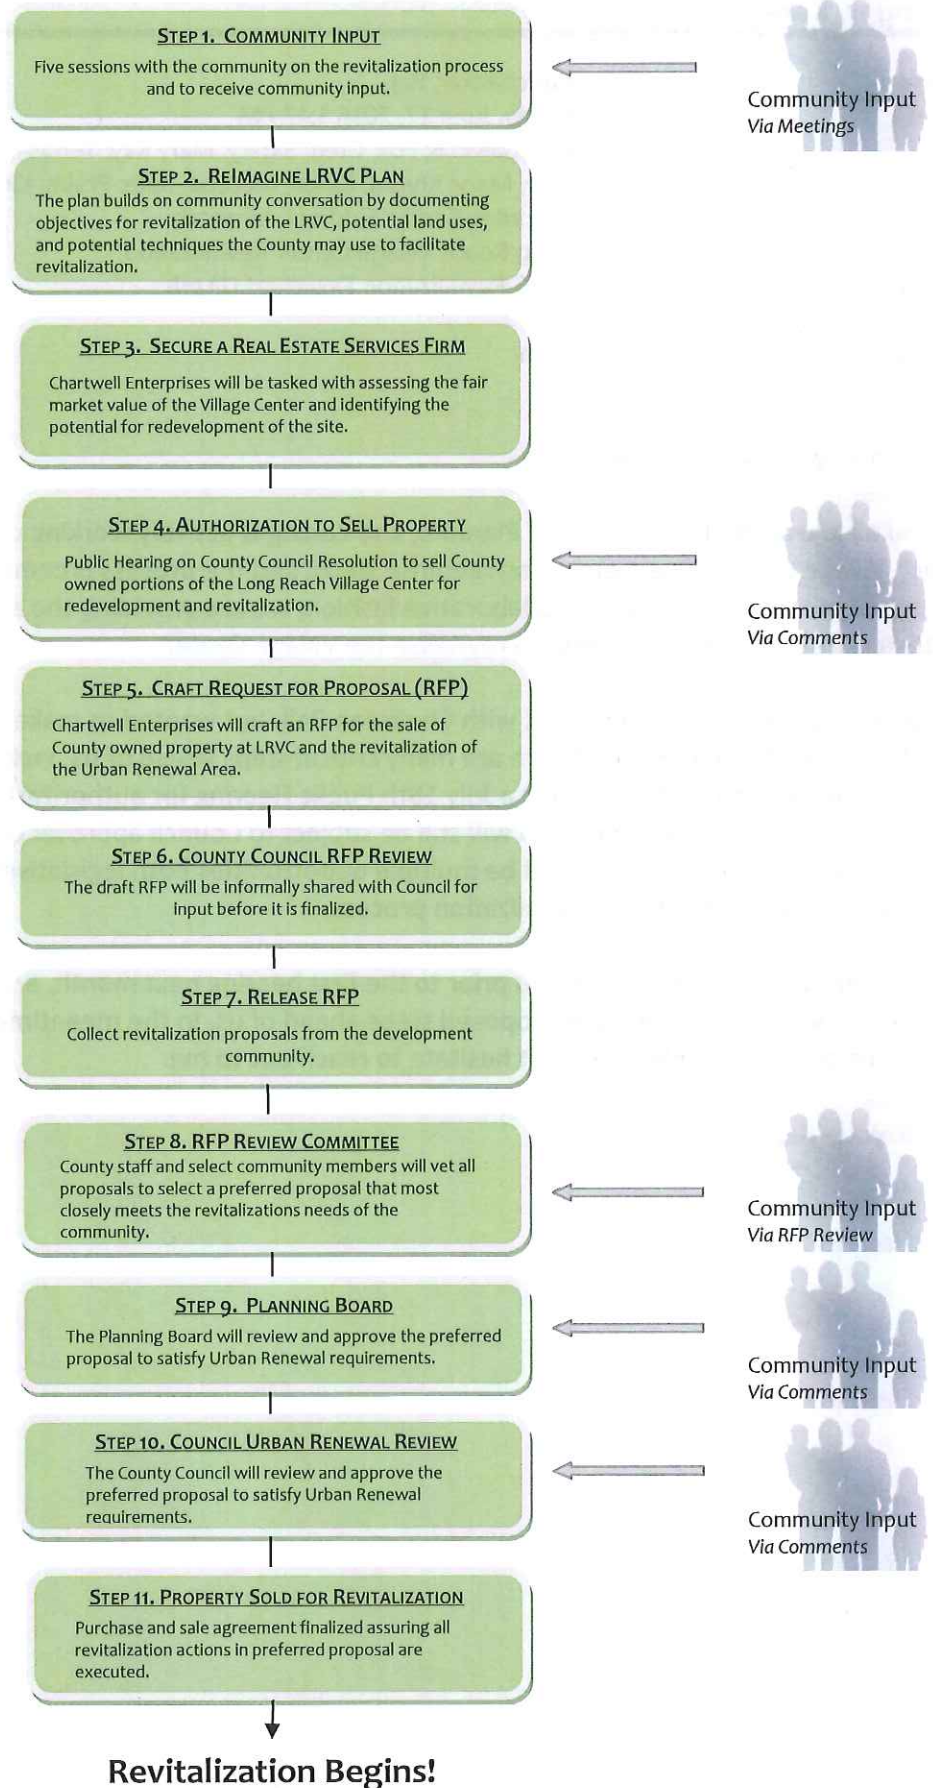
STEP 1. COMMUNITY INPUT

Five sessions with the community on the revitalization process and to receive community input.

Community Input
Via Meetings

STEP 2. REIMAGINE LRVC PLAN

The plan builds on community conversation by documenting objectives for revitalization of the LRVC, potential land uses, and potential techniques the County may use to facilitate revitalization.

STEP 3. SECURE A REAL ESTATE SERVICES FIRM

Chartwell Enterprises will be tasked with assessing the fair market value of the Village Center and identifying the potential for redevelopment of the site.

STEP 4. AUTHORIZATION TO SELL PROPERTY

Public Hearing on County Council Resolution to sell County owned portions of the Long Reach Village Center for redevelopment and revitalization.

Community Input
Via Comments

STEP 5. CRAFT REQUEST FOR PROPOSAL (RFP)

Chartwell Enterprises will craft an RFP for the sale of County owned property at LRVC and the revitalization of the Urban Renewal Area.

STEP 6. COUNTY COUNCIL RFP REVIEW

The draft RFP will be informally shared with Council for input before it is finalized.

STEP 7. RELEASE RFP

Collect revitalization proposals from the development community.

STEP 8. RFP REVIEW COMMITTEE

County staff and select community members will vet all proposals to select a preferred proposal that most closely meets the revitalization needs of the community.

Community Input
Via RFP Review

STEP 9. PLANNING BOARD

The Planning Board will review and approve the preferred proposal to satisfy Urban Renewal requirements.

Community Input
Via Comments

STEP 10. COUNCIL URBAN RENEWAL REVIEW

The County Council will review and approve the preferred proposal to satisfy Urban Renewal requirements.

Community Input
Via Comments

STEP 11. PROPERTY SOLD FOR REVITALIZATION

Purchase and sale agreement finalized assuring all revitalization actions in preferred proposal are executed.

Revitalization Begins!